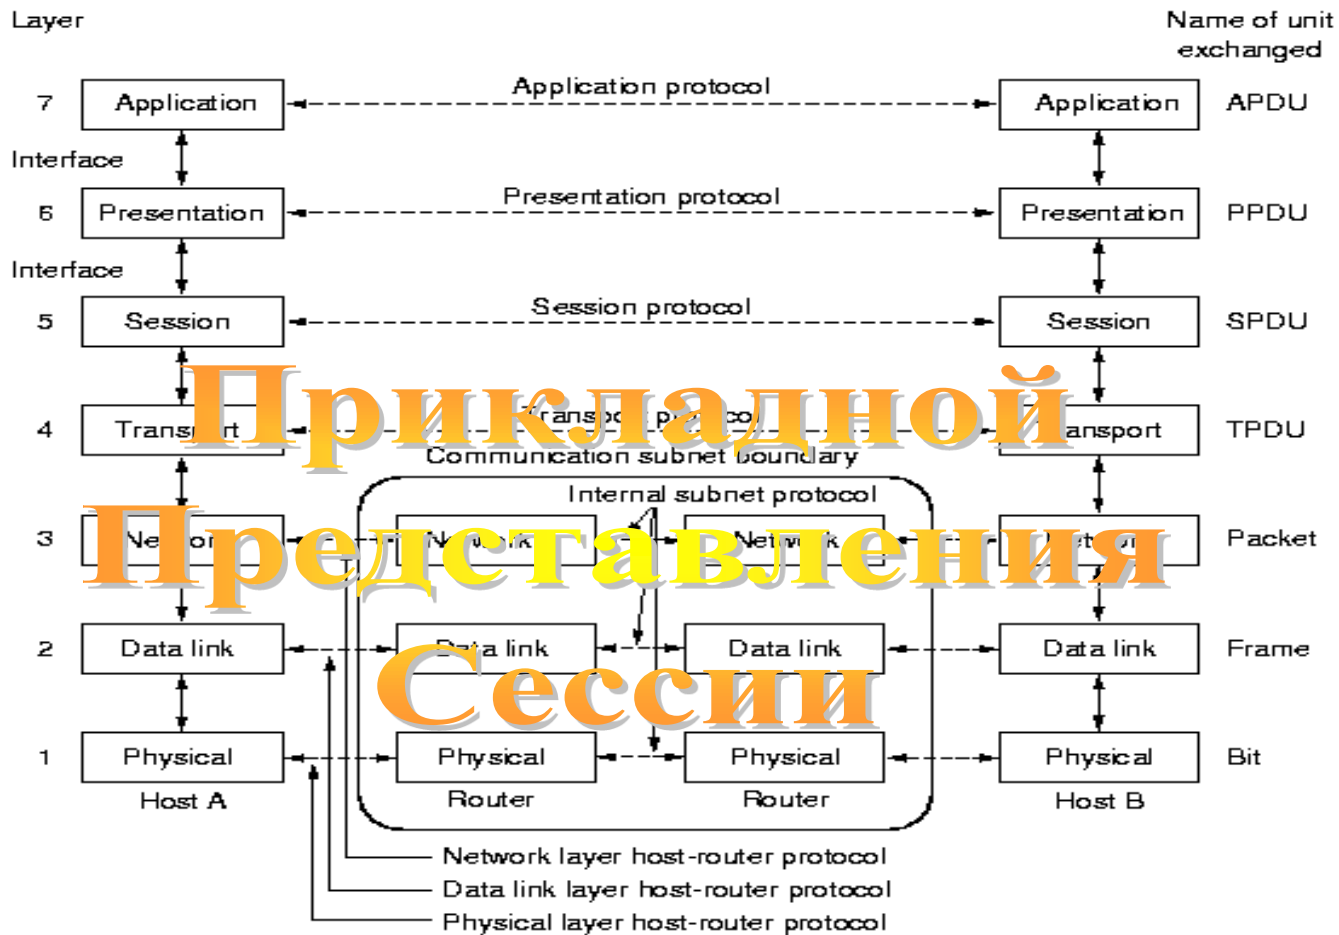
Layer

Name of unit exchanged

7 Application

Application protocol

Application APDU

Interface

6 Presentation

Presentation protocol

Presentation PPDU

Interface

5 Session

Session protocol

Session SPDU

Прикладной

4 Trans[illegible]rt

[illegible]ansport protocol

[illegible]ansport TPDU

Communication subnet boundary

Internal subnet protocol

Представления

3 Netw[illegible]

Network

Network

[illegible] Packet

2 Data link

Data link

Data link

Data link Frame

Сессии

1 Physical

Physical

Physical

Physical Bit

Host A

Router

Router

Host B

Network layer host-router protocol

Data link layer host-router protocol

Physical layer host-router protocol